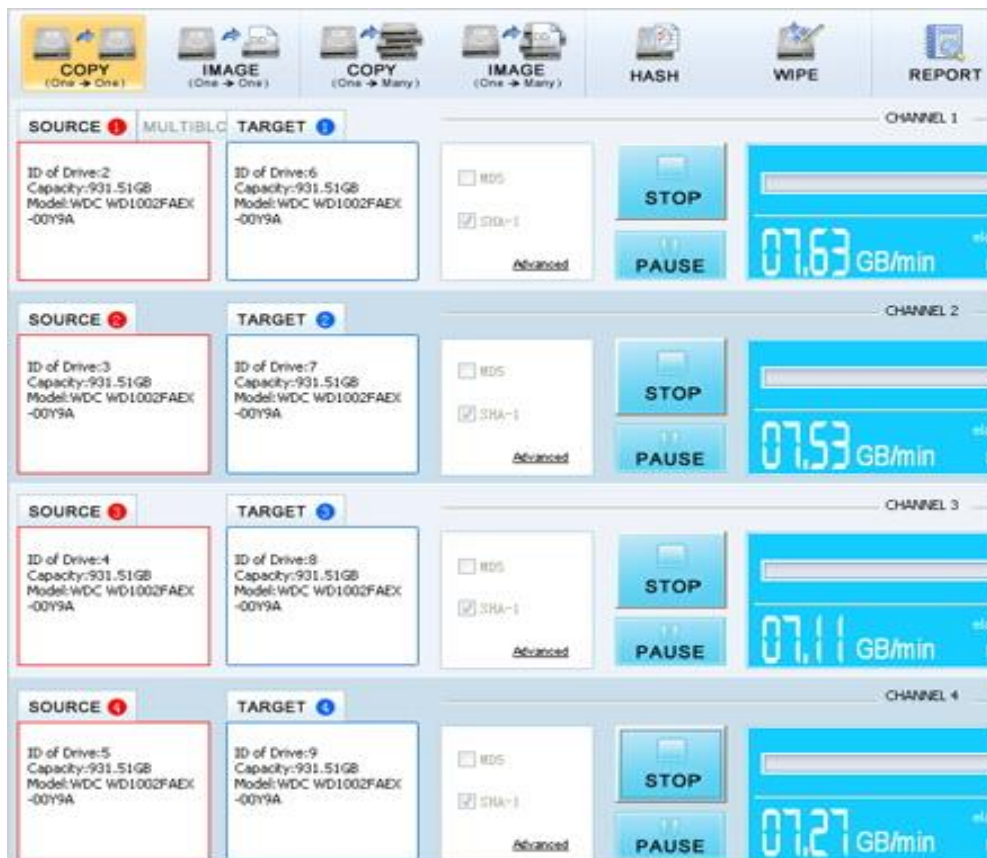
COPY (One → One) IMAGE (One → One) COPY (One → Many) IMAGE (One → Many) HASH WIPE REPORT

SOURCE 1 MULTIBLC TARGET 1 CHANNEL 1

ID of Drive:2
Capacity:931.51GB
Model:WDC WD1002FAEX
-00Y9A

ID of Drive:6
Capacity:931.51GB
Model:WDC WD1002FAEX
-00Y9A

MD5
SHA-1
Advanced

STOP
PAUSE

07.63 GB/min

SOURCE 2 TARGET 2 CHANNEL 2

ID of Drive:3
Capacity:931.51GB
Model:WDC WD1002FAEX
-00Y9A

ID of Drive:7
Capacity:931.51GB
Model:WDC WD1002FAEX
-00Y9A

MD5
SHA-1
Advanced

STOP
PAUSE

07.53 GB/min

SOURCE 3 TARGET 3 CHANNEL 3

ID of Drive:4
Capacity:931.51GB
Model:WDC WD1002FAEX
-00Y9A

ID of Drive:8
Capacity:931.51GB
Model:WDC WD1002FAEX
-00Y9A

MD5
SHA-1
Advanced

STOP
PAUSE

07.11 GB/min

SOURCE 4 TARGET 4 CHANNEL 4

ID of Drive:5
Capacity:931.51GB
Model:WDC WD1002FAEX
-00Y9A

ID of Drive:9
Capacity:931.51GB
Model:WDC WD1002FAEX
-00Y9A

MD5
SHA-1
Advanced

STOP
PAUSE

07.27 GB/min